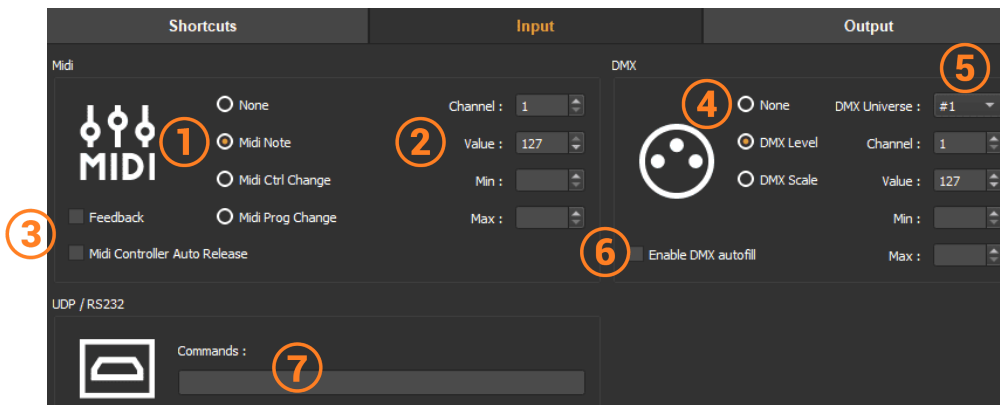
Shortcuts | Input | Output

Midi

MIDI

1

None

Midi Note

Midi Ctrl Change

Midi Prog Change

2

Channel : 1

Value : 127

Min :

Max :

3

Feedback

Midi Controller Auto Release

DMX

4

None

DMX Level

DMX Scale

5

DMX Universe : #1

Channel : 1

Value : 127

Min :

Max :

6

Enable DMX autofill

UDP / RS232

Commands :

7